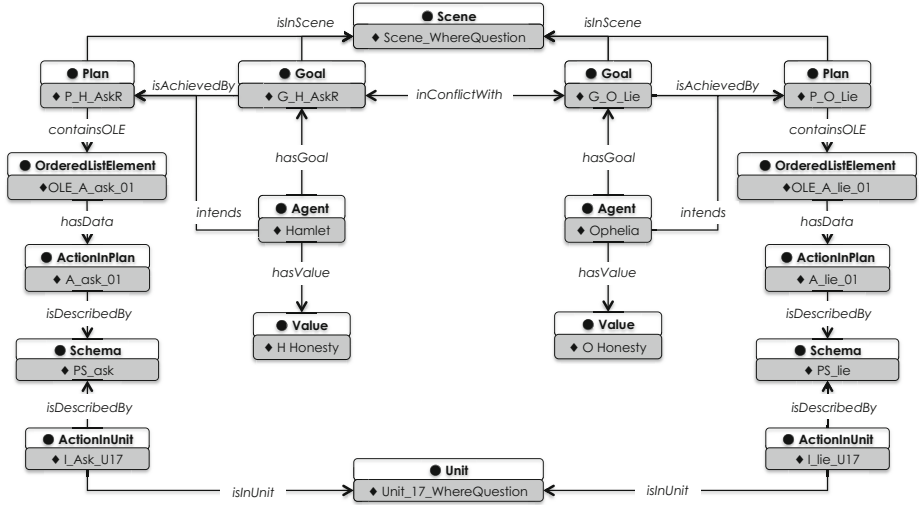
isInScene
● Scene
◆ Scene_WhereQuestion
isInScene

● Plan
◆ P_H_AskR
isAchievedBy
● Goal
◆ G_H_AskR
inConflictWith
● Goal
◆ G_O_Lie
isAchievedBy
● Plan
◆ P_O_Lie

containsOLE
hasGoal
hasGoal
containsOLE

● OrderedListElement
◆OLE_A_ask_01
intends
● Agent
◆ Hamlet
● Agent
◆ Ophelia
intends
● OrderedListElement
◆OLE_A_lie_01

hasData
hasData

● ActionInPlan
◆ A_ask_01
hasValue
hasValue
● ActionInPlan
◆ A_lie_01

isDescribedBy
● Value
◆ H Honesty
● Value
◆ O Honesty
isDescribedBy

● Schema
◆ PS_ask
● Schema
◆ PS_lie

isDescribedBy
isDescribedBy

● ActionInUnit
◆ I_Ask_U17
● ActionInUnit
◆ I_lie_U17

isInUnit
● Unit
◆ Unit_17_WhereQuestion
isInUnit